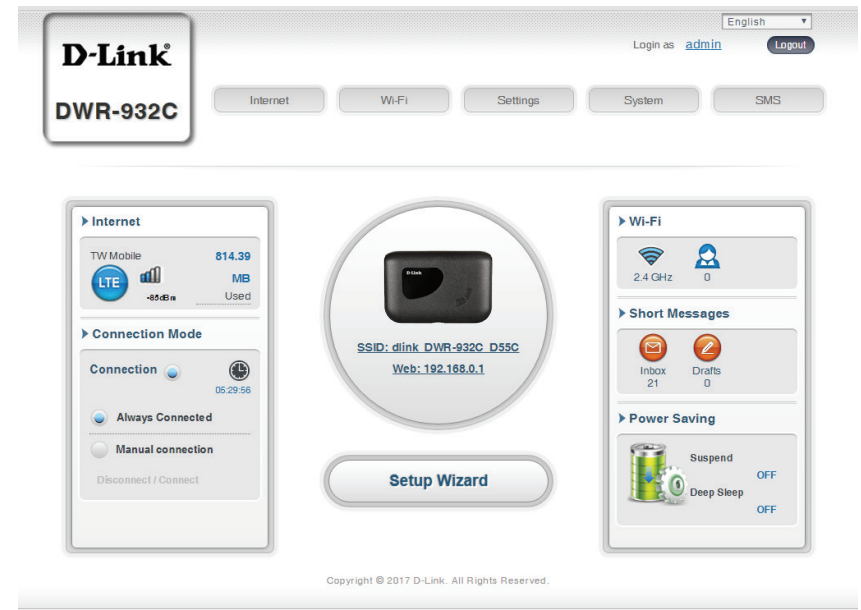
D-Link®
DWR-932C

English

Login as admin Logout

Internet Wi-Fi Settings System SMS

Internet

TW Mobile
LTE
-85dBm
814.39 MB Used

Connection Mode

Connection
05:29:56

Always Connected

Manual connection

Disconnect / Connect

D-Link

SSID: dlink_DWR-932C_D55C

Web: 192.168.0.1

Setup Wizard

Wi-Fi

2.4 GHz
0

Short Messages

Inbox 21
Drafts 0

Power Saving

Suspend
OFF
Deep Sleep
OFF

Copyright © 2017 D-Link. All Rights Reserved.